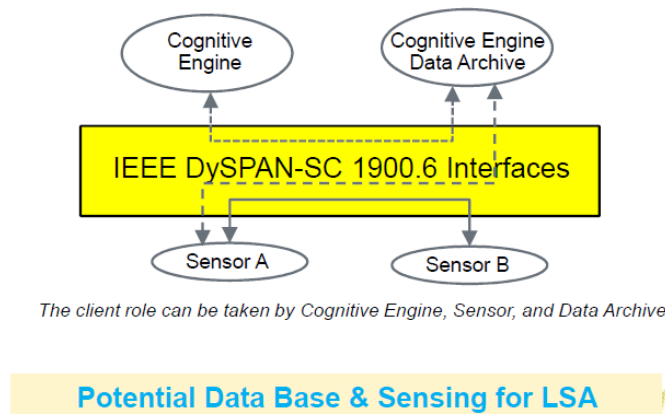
Cognitive Engine

Cognitive Engine Data Archive

IEEE DySPAN-SC 1900.6 Interfaces

Sensor A

Sensor B

The client role can be taken by Cognitive Engine, Sensor, and Data Archive

Potential Data Base & Sensing for LSA